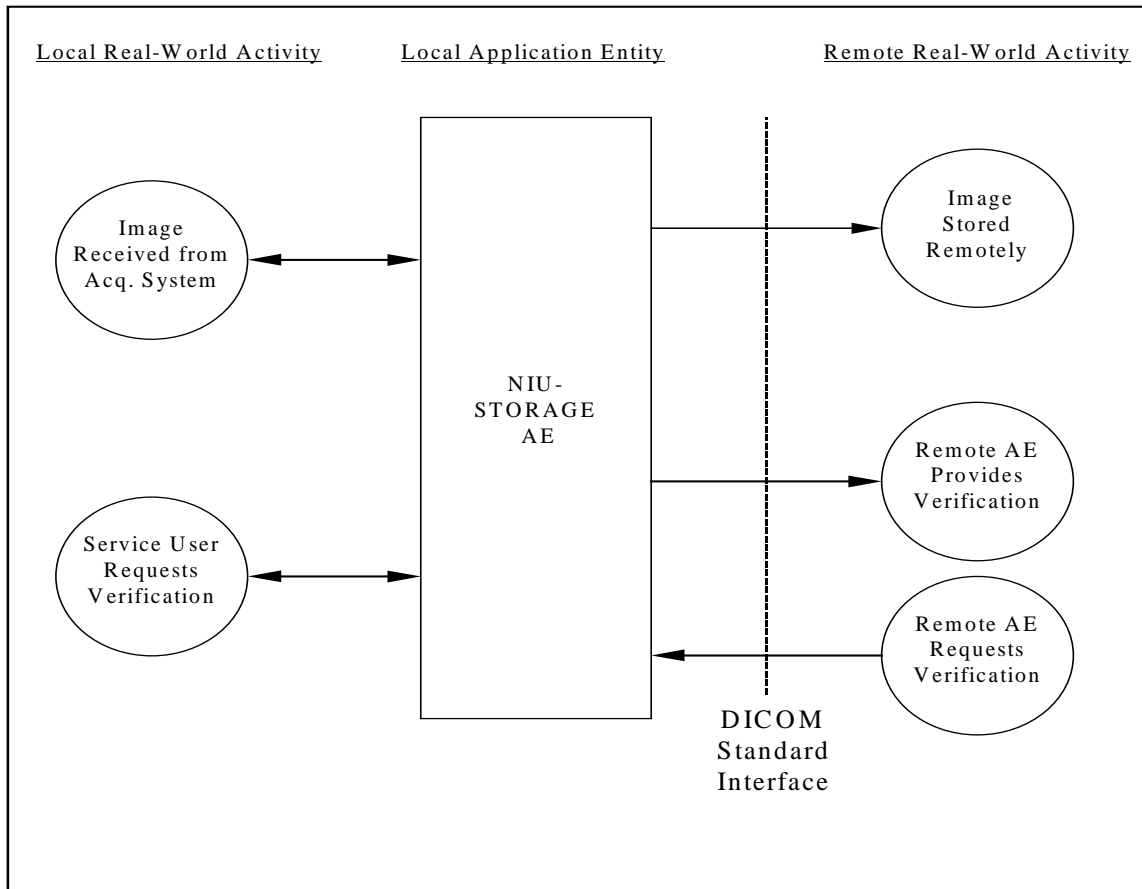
Local Real-World Activity

Local Application Entity

Remote Real-World Activity

Image Received from Acq. System

NIU-STORAGE AE

Image Stored Remotely

Remote AE Provides Verification

Service User Requests Verification

Remote AE Requests Verification

DICOM Standard Interface